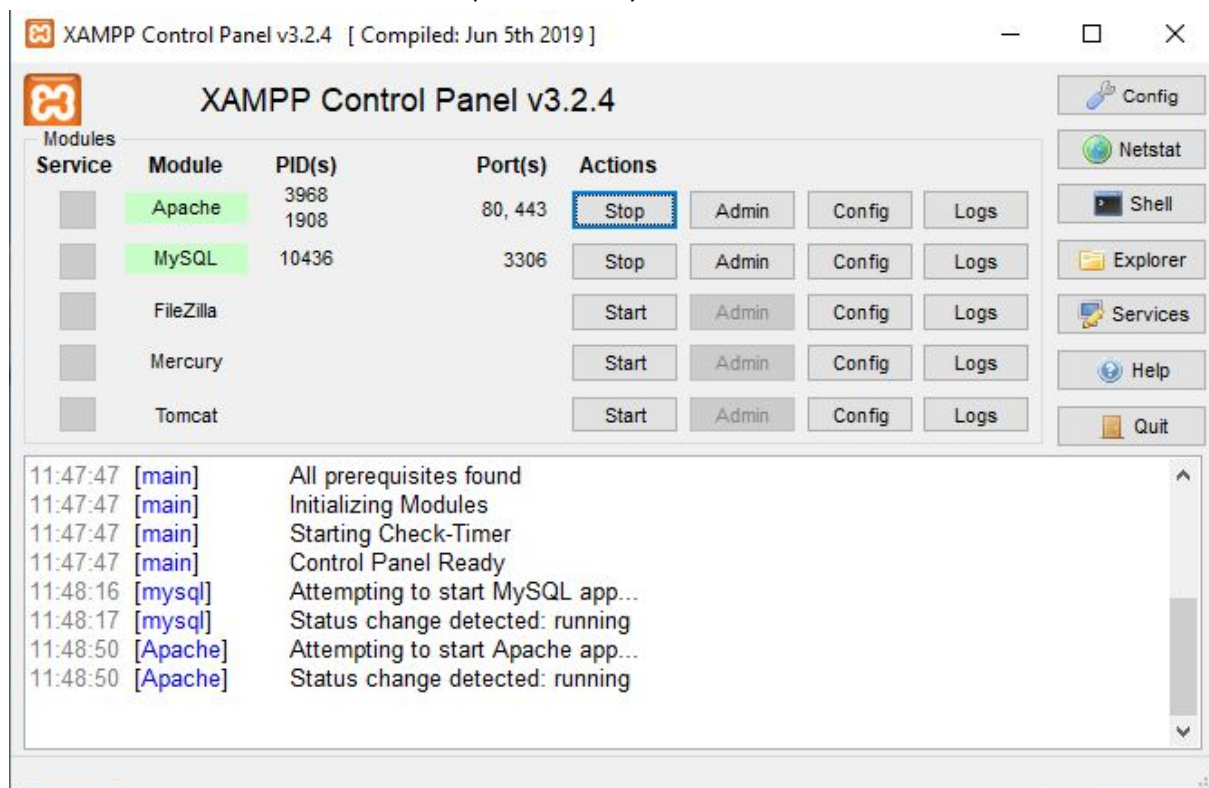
XAMPP Control Panel v3.2.4 [ Compiled: Jun 5th 2019 ]

XAMPP Control Panel v3.2.4

Config
Netstat
Shell
Explorer
Services
Help
Quit

Modules

| Service | Module | PID(s) | Port(s) | Actions | | | |
|---|---|---|---|---|---|---|---|
| | Apache | 3968 1908 | 80, 443 | Stop | Admin | Config | Logs |
| | MySQL | 10436 | 3306 | Stop | Admin | Config | Logs |
| | FileZilla | | | Start | Admin | Config | Logs |
| | Mercury | | | Start | Admin | Config | Logs |
| | Tomcat | | | Start | Admin | Config | Logs |

11:47:47 [main] All prerequisites found
11:47:47 [main] Initializing Modules
11:47:47 [main] Starting Check-Timer
11:47:47 [main] Control Panel Ready
11:48:16 [mysql] Attempting to start MySQL app...
11:48:17 [mysql] Status change detected: running
11:48:50 [Apache] Attempting to start Apache app...
11:48:50 [Apache] Status change detected: running